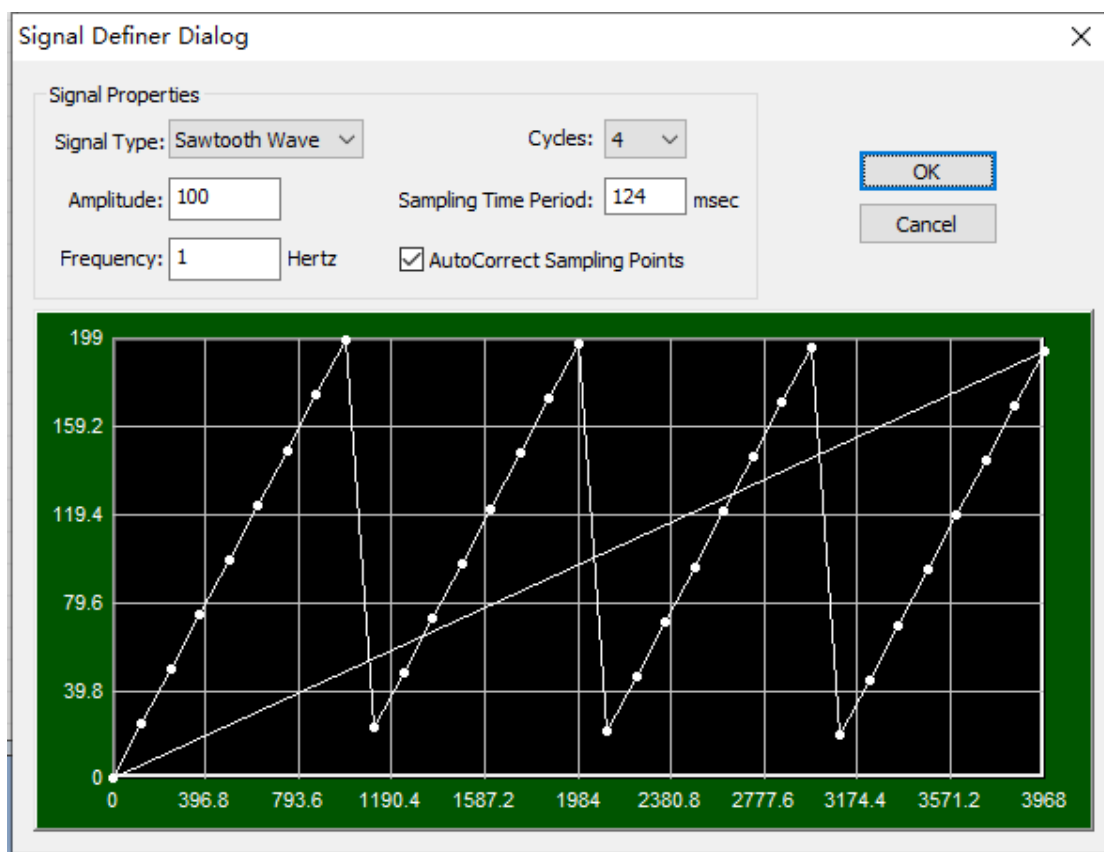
Signal Definer Dialog

Signal Properties

Signal Type: Sawtooth Wave

Cycles: 4

Amplitude: 100

Sampling Time Period: 124 msec

Frequency: 1 Hertz

AutoCorrect Sampling Points

OK

Cancel

199
159.2
119.4
79.6
39.8
0

0 396.8 793.6 1190.4 1587.2 1984 2380.8 2777.6 3174.4 3571.2 3968